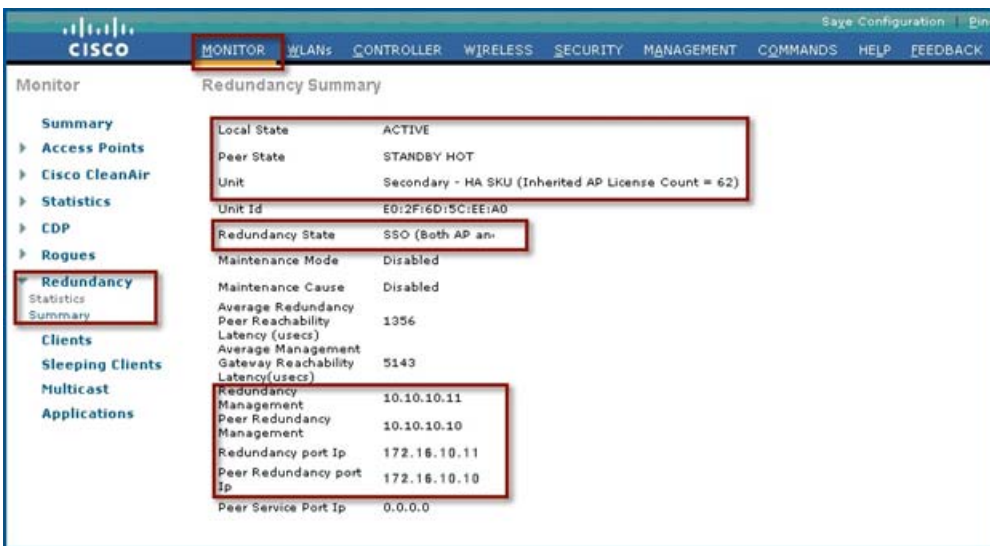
cisco

Save Configuration | Pin

MONITOR WLANs CONTROLLER WIRELESS SECURITY MANAGEMENT COMMANDS HELP FEEDBACK

Monitor

Summary
Access Points
Cisco CleanAir
Statistics
CDP
Rogues
Redundancy
Statistics
Summary
Clients
Sleeping Clients
Multicast
Applications

Redundancy Summary

| | |
|---|---|
| Local State | ACTIVE |
| Peer State | STANDBY HOT |
| Unit | Secondary - HA SKU (Inherited AP License Count = 62) |
| Unit Id | E0:2F:6D:5C:EE:A0 |
| Redundancy State | SSO (Both AP an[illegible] |
| Maintenance Mode | Disabled |
| Maintenance Cause | Disabled |
| Average Redundancy Peer Reachability Latency (usecs) | 1356 |
| Average Management Gateway Reachability Latency(usecs) | 5143 |
| Redundancy Management | 10.10.10.11 |
| Peer Redundancy Management | 10.10.10.10 |
| Redundancy port Ip | 172.16.10.11 |
| Peer Redundancy port Ip | 172.16.10.10 |
| Peer Service Port Ip | 0.0.0.0 |